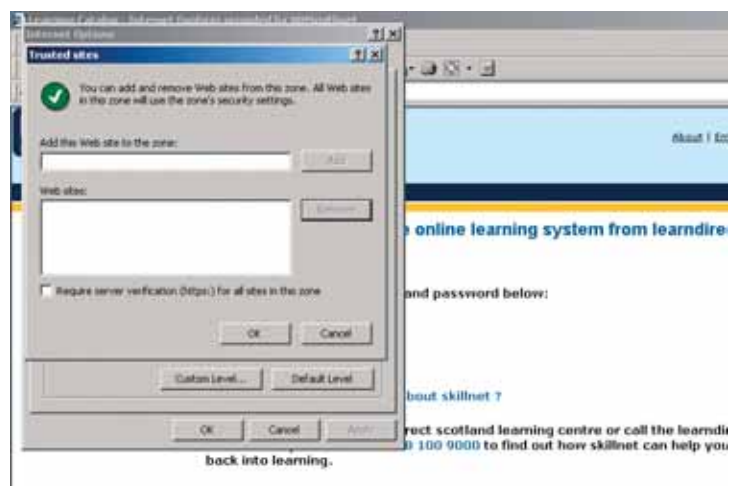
Learning Catalog - Internet Explorer provided by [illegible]

Internet Options

?|X

Trusted sites

?|X

You can add and remove Web sites from this zone. All Web sites in this zone will use the zone's security settings.

Add this Web site to the zone:

Add

Web sites:

Remove

Require server verification (https:) for all sites in this zone

OK

Cancel

Custom Level...

Default Level

OK

Cancel

Apply

About | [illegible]

online learning system from learndire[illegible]

and password below:

bout skillnet ?

rect scotland learning centre or call the learndi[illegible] 0 100 9000 to find out how skillnet can help you back into learning.